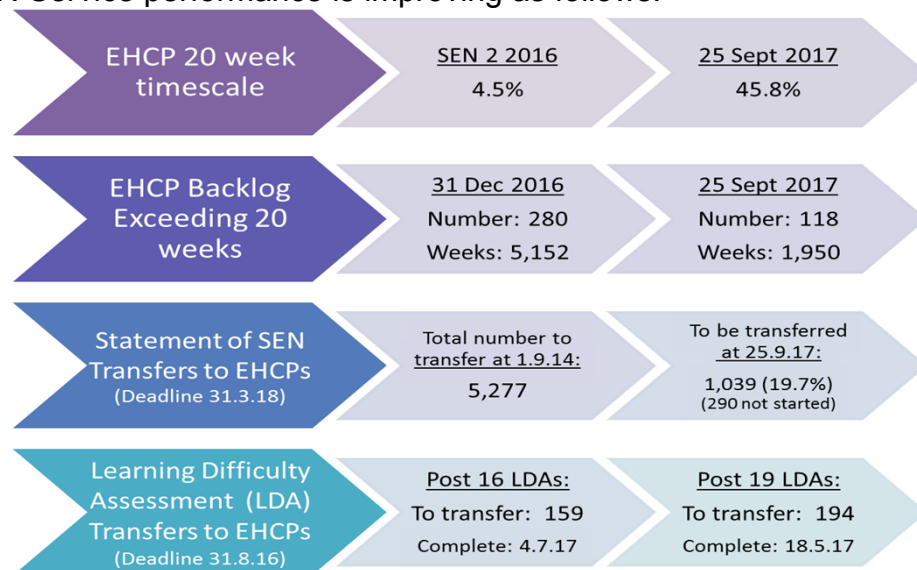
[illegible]

EHCP 20 week timescale

SEN 2 2016
4.5%

25 Sept 2017
45.8%

EHCP Backlog Exceeding 20 weeks

31 Dec 2016
Number: 280
Weeks: 5,152

25 Sept 2017
Number: 118
Weeks: 1,950

Statement of SEN Transfers to EHCPs
(Deadline 31.3.18)

Total number to transfer at 1.9.14:
5,277

To be transferred at 25.9.17:
1,039 (19.7%)
(290 not started)

Learning Difficulty Assessment (LDA) Transfers to EHCPs
(Deadline 31.8.16)

Post 16 LDAs:
To transfer: 159
Complete: 4.7.17

Post 19 LDAs:
To transfer: 194
Complete: 18.5.17